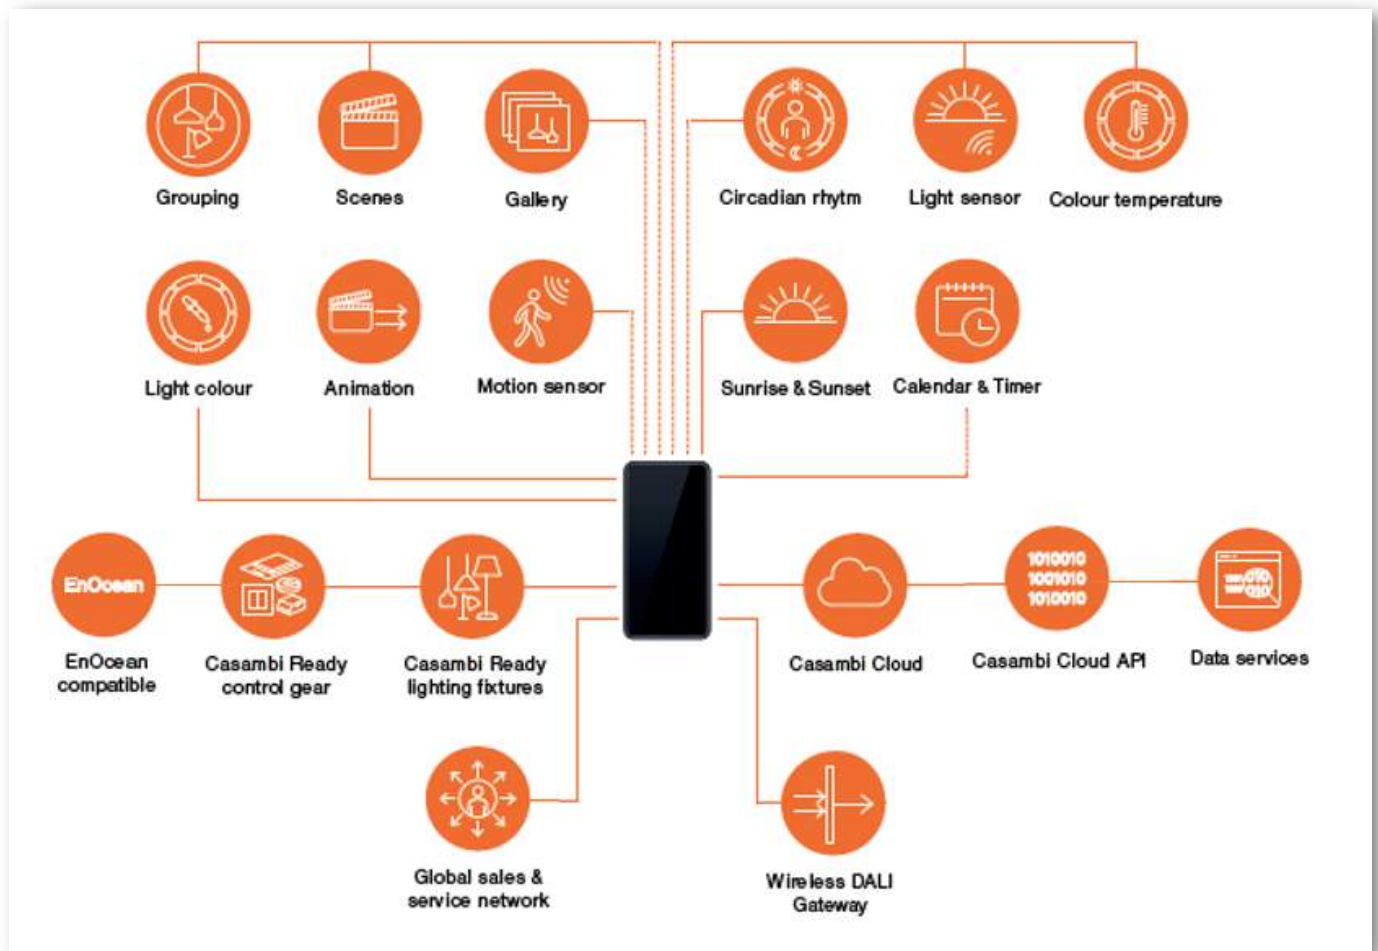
Grouping

Scenes

Gallery

Circadian rhytm

Light sensor

Colour temperature

Light colour

Animation

Motion sensor

Sunrise & Sunset

Calendar & Timer

EnOcean

EnOcean compatible

Casambi Ready control gear

Casambi Ready lighting fixtures

Casambi Cloud

1010010 1001010 1010010

Casambi Cloud API

Data services

Global sales & service network

Wireless DALI Gateway